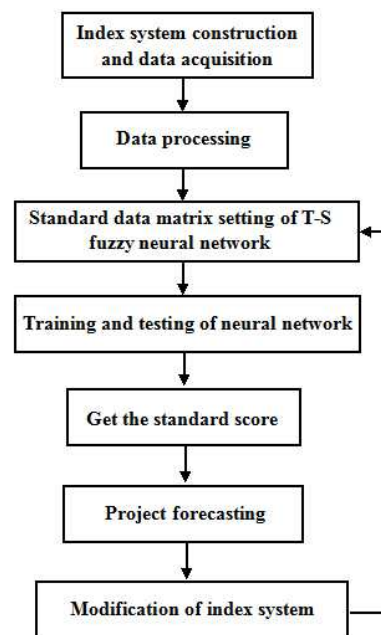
Index system construction and data acquisition

Data processing

Standard data matrix setting of T-S fuzzy neural network

Training and testing of neural network

Get the standard score

Project forecasting

Modification of index system